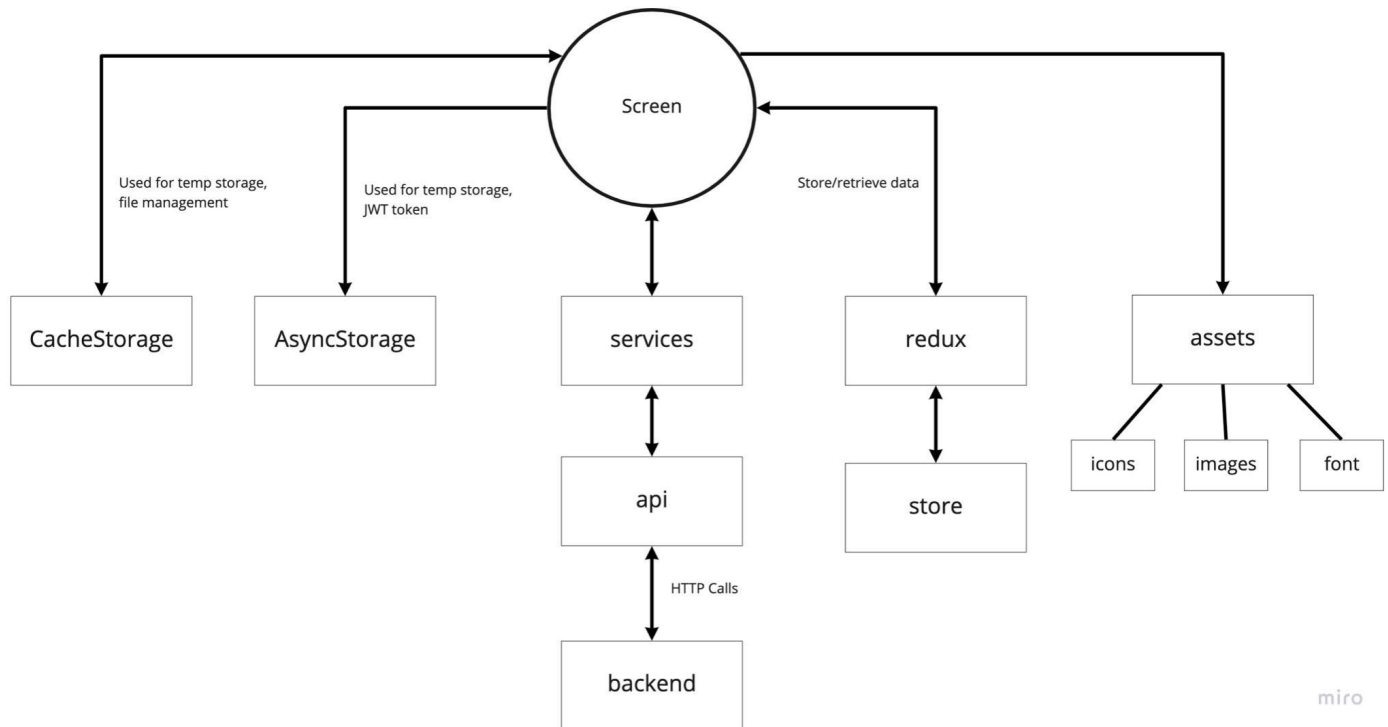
Screen

Used for temp storage, file management

Used for temp storage, JWT token

Store/retrieve data

CacheStorage

AsyncStorage

services

redux

assets

api

store

icons

images

font

HTTP Calls

backend

miro